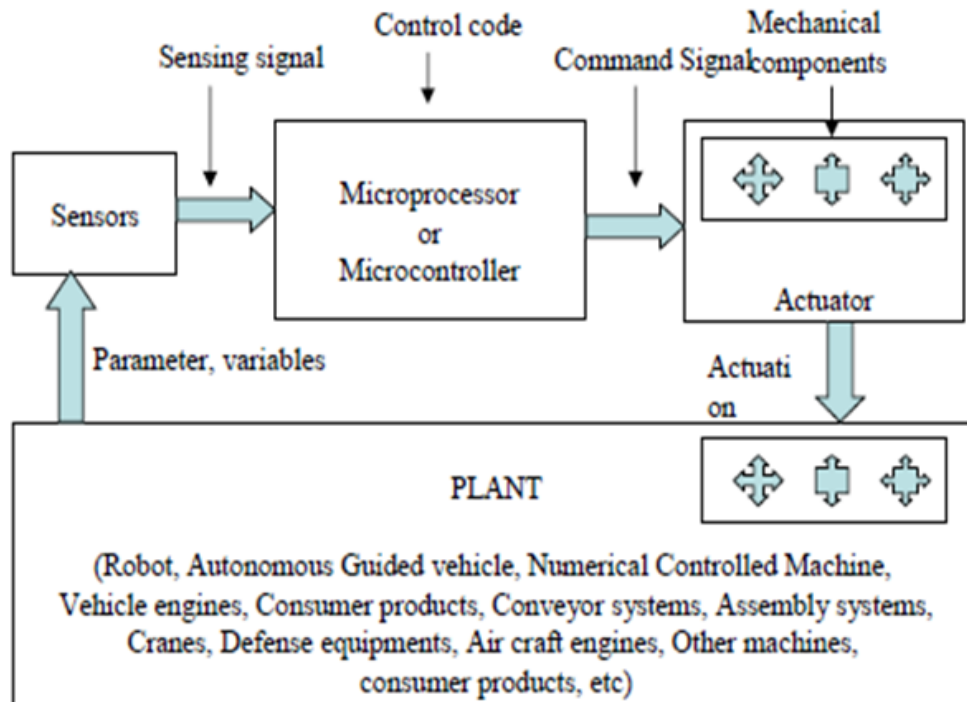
Control code

Sensing signal

Command Signal

Mechanical components

Sensors

Microprocessor or Microcontroller

Actuator

Parameter, variables

Actuati on

PLANT

(Robot, Autonomous Guided vehicle, Numerical Controlled Machine, Vehicle engines, Consumer products, Conveyor systems, Assembly systems, Cranes, Defense equipments, Air craft engines, Other machines, consumer products, etc)